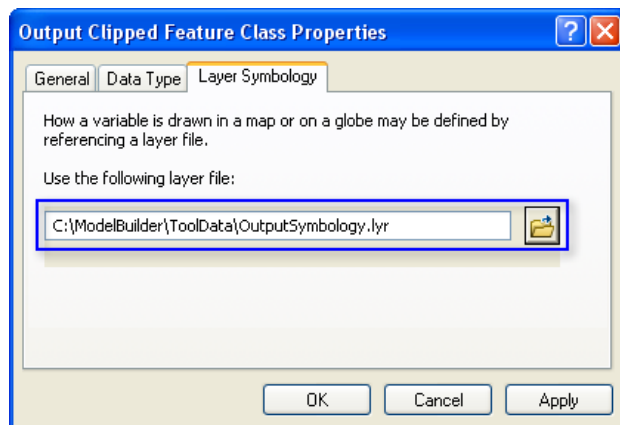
Output Clipped Feature Class Properties

?

General | Data Type | Layer Symbology

How a variable is drawn in a map or on a globe may be defined by referencing a layer file.

Use the following layer file:

C:\ModelBuilder\ToolData\OutputSymbology.lyr

OK | Cancel | Apply